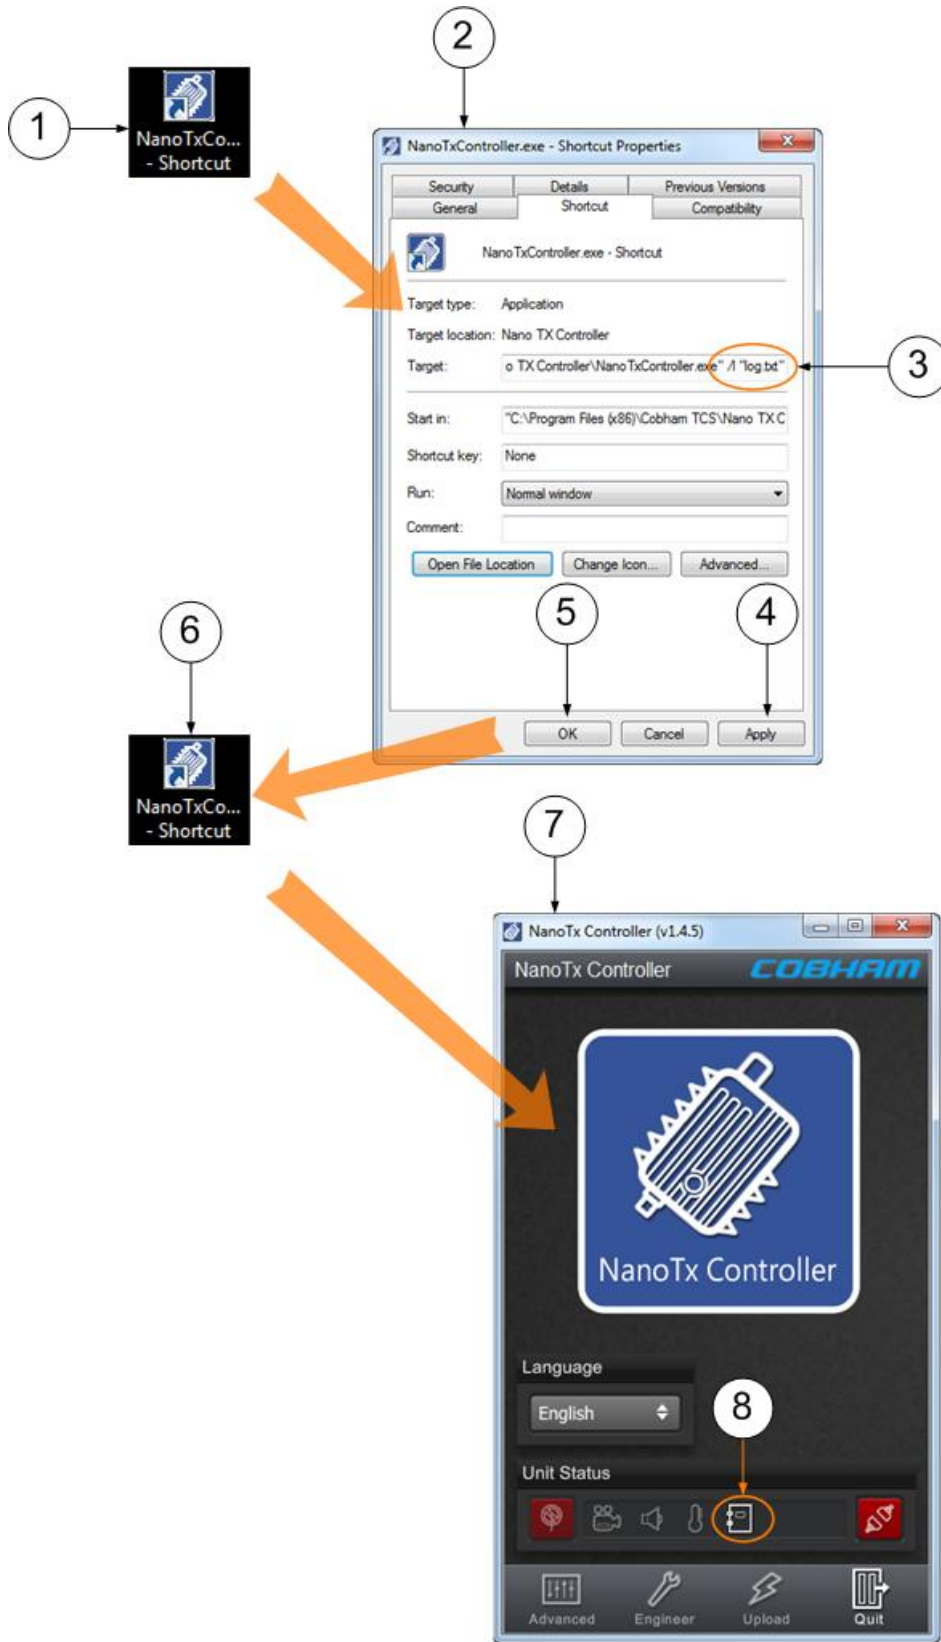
2

1

NanoTxCo... - Shortcut

NanoTxController.exe - Shortcut Properties

Security | Details | Previous Versions
General | Shortcut | Compatibility

NanoTxController.exe - Shortcut

Target type: Application

Target location: Nano TX Controller

Target: o TX Controller\NanoTxController.exe" /l "log.txt"

3

Start in: "C:\Program Files (x86)\Cobham TCS\Nano TX C

Shortcut key: None

Run: Normal window

Comment:

Open File Location | Change Icon... | Advanced...

6

5

4

OK | Cancel | Apply

NanoTxCo... - Shortcut

7

NanoTx Controller (v1.4.5)

NanoTx Controller COBHAM

NanoTx Controller

Language

English

8

Unit Status

Advanced Engineer Upload Quit